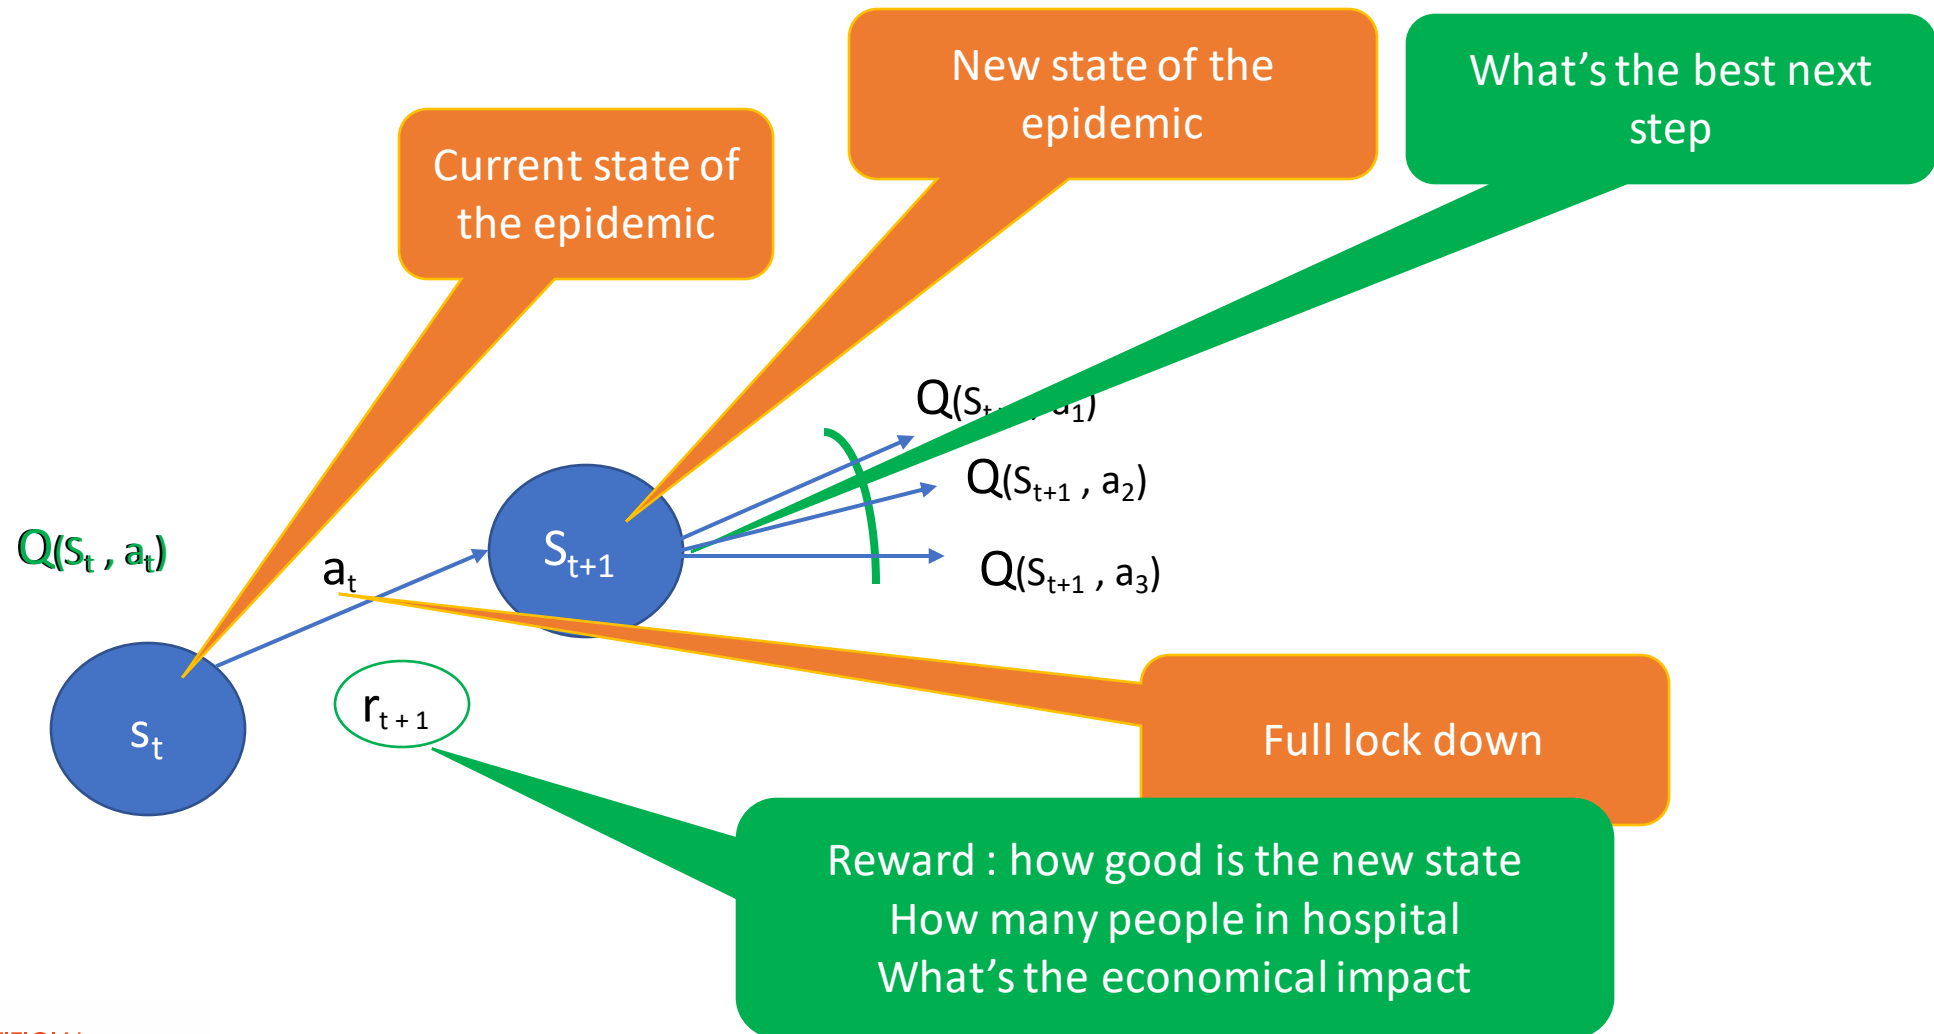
Current state of the epidemic

New state of the epidemic

What’s the best next step

$Q(S_{t}$ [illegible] $a_1)$

$Q(S_{t+1}, a_2)$

$Q(S_{t+1}, a_3)$

$Q(S_t, a_t)$

$a_t$

$S_{t+1}$

$S_t$

$r_{t+1}$

Full lock down

Reward : how good is the new state
How many people in hospital
What’s the economical impact